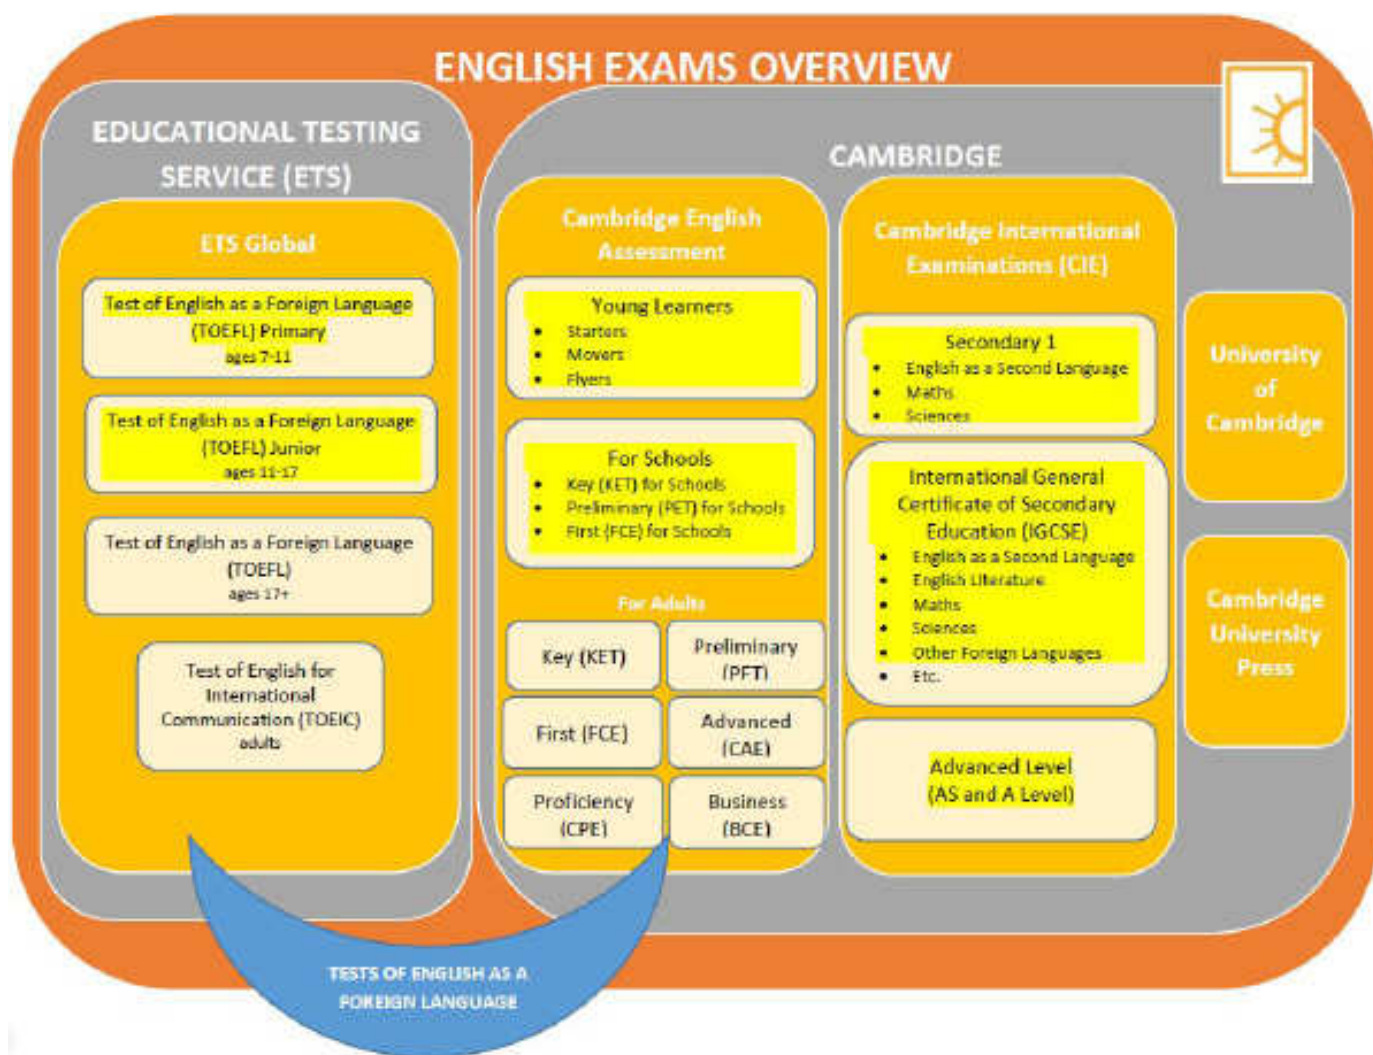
ENGLISH EXAMS OVERVIEW

EDUCATIONAL TESTING SERVICE (ETS)

ETS Global

Test of English as a Foreign Language (TOEFL) Primary ages 7-11

Test of English as a Foreign Language (TOEFL) Junior ages 11-17

Test of English as a Foreign Language (TOEFL) ages 17+

Test of English for International Communication (TOEIC) adults

CAMBRIDGE

Cambridge English Assessment

Young Learners
- Starters
- Movers
- Flyers

For Schools
- Key (KET) for Schools
- Preliminary (PET) for Schools
- First (FCE) for Schools

For Adults

| Key (KET) | Preliminary (PET) |
|---|---|
| First (FCE) | Advanced (CAE) |
| Proficiency (CPE) | Business (BCE) |

Cambridge International Examinations (CIE)

Secondary 1
- English as a Second Language
- Maths
- Sciences

International General Certificate of Secondary Education (IGCSE)
- English as a Second Language
- English Literature
- Maths
- Sciences
- Other Foreign Languages
- Etc.

Advanced Level (AS and A Level)

University of Cambridge

Cambridge University Press

TESTS OF ENGLISH AS A FOREIGN LANGUAGE